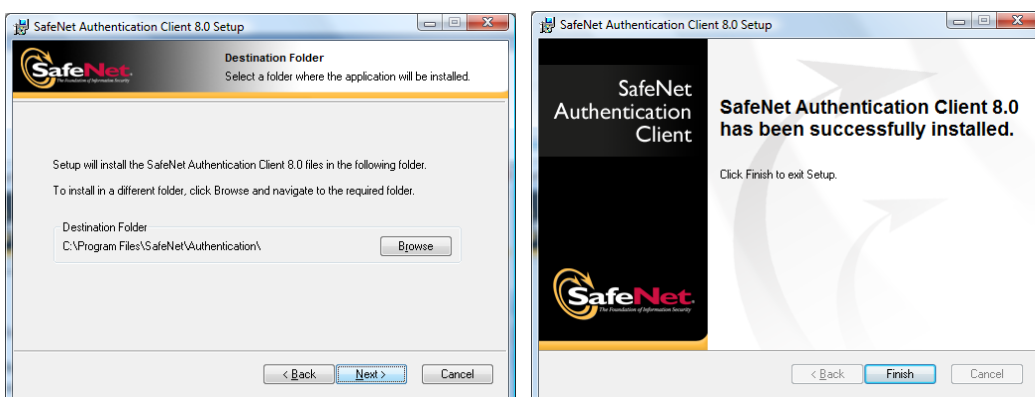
SafeNet Authentication Client 8.0 Setup

SafeNet
The Foundation of Information Security

Destination Folder
Select a folder where the application will be installed.

Setup will install the SafeNet Authentication Client 8.0 files in the following folder.

To install in a different folder, click Browse and navigate to the required folder.

Destination Folder
C:\Program Files\SafeNet\Authentication\

Browse

< Back
Next >
Cancel

SafeNet Authentication Client 8.0 Setup

SafeNet Authentication Client

SafeNet Authentication Client 8.0 has been successfully installed.

Click Finish to exit Setup.

SafeNet
The Foundation of Information Security

< Back
Finish
Cancel